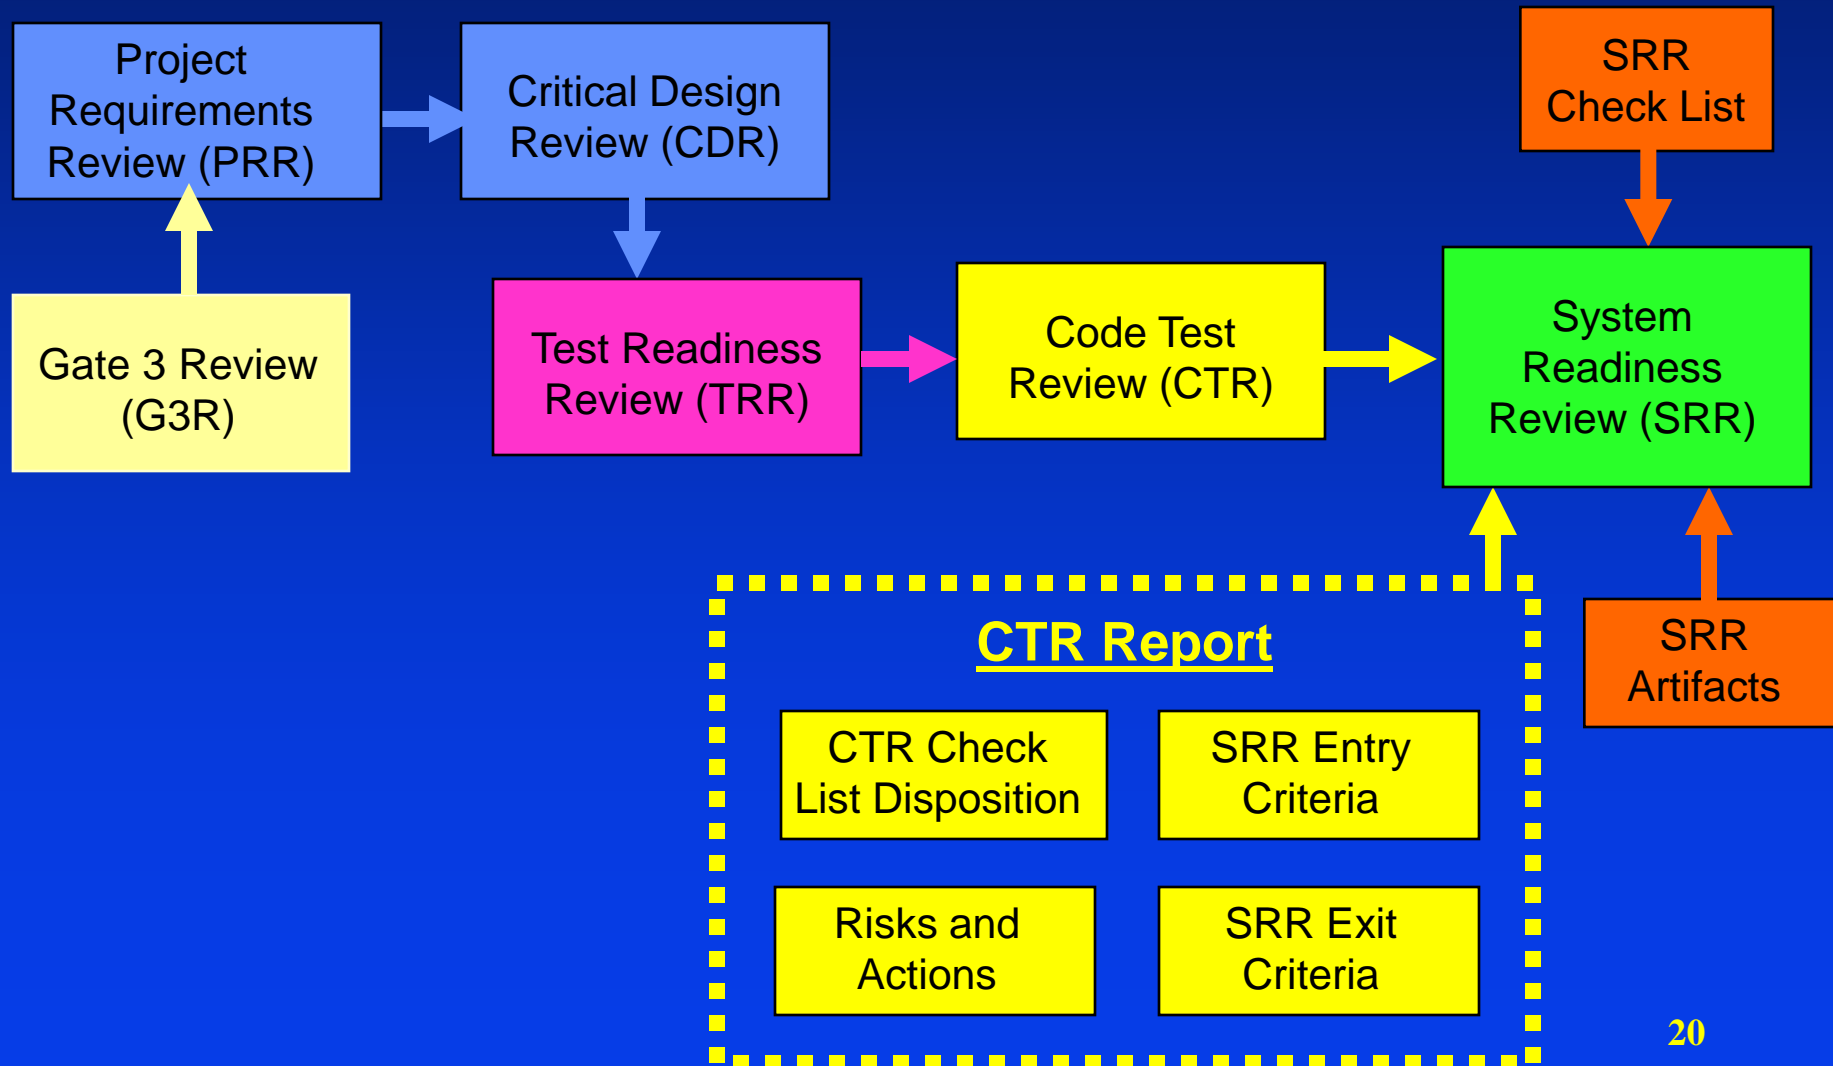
Project Requirements Review (PRR)

Critical Design Review (CDR)

SRR Check List

Gate 3 Review (G3R)

Test Readiness Review (TRR)

Code Test Review (CTR)

System Readiness Review (SRR)

CTR Report

CTR Check List Disposition

SRR Entry Criteria

Risks and Actions

SRR Exit Criteria

SRR Artifacts

20